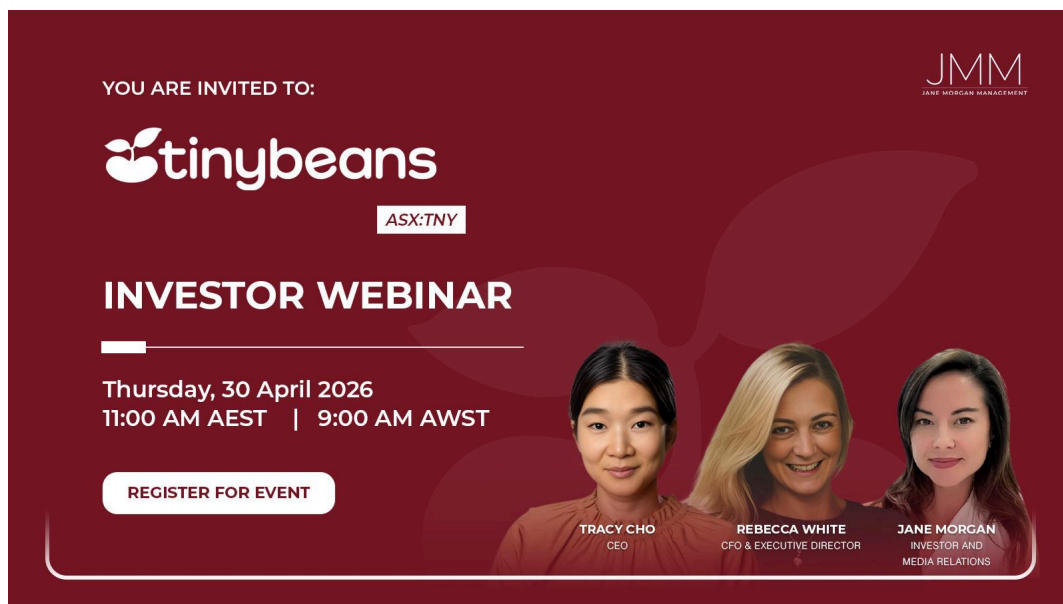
YOU ARE INVITED TO:

JMM
JANE MORGAN MANAGEMENT

tinybeans

ASX:TNY

INVESTOR WEBINAR

Thursday, 30 April 2026
11:00 AM AEST | 9:00 AM AWST

REGISTER FOR EVENT

TRACY CHO
CEO

REBECCA WHITE
CFO & EXECUTIVE DIRECTOR

JANE MORGAN
INVESTOR AND MEDIA RELATIONS